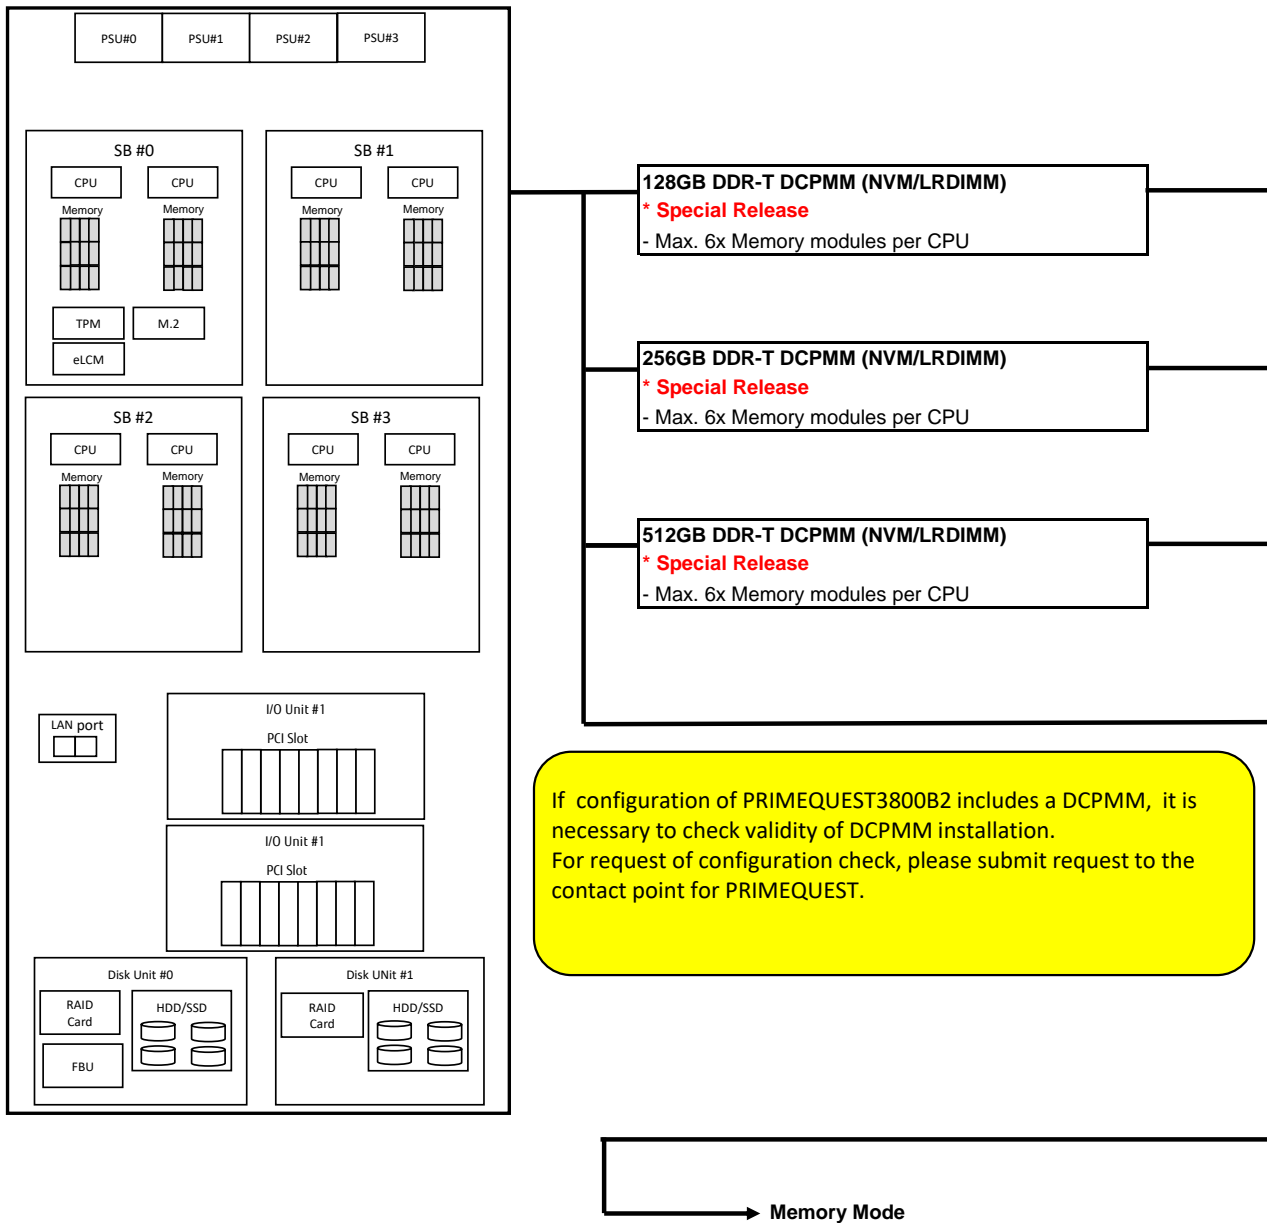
PSU#0 PSU#1 PSU#2 PSU#3

SB #0
CPU CPU
Memory Memory
TPM M.2
eLCM

SB #1
CPU CPU
Memory Memory

SB #2
CPU CPU
Memory Memory

SB #3
CPU CPU
Memory Memory

LAN port

I/O Unit #1
PCI Slot

I/O Unit #1
PCI Slot

Disk Unit #0
RAID Card
HDD/SSD
FBU

Disk UNit #1
RAID Card
HDD/SSD

128GB DDR-T DCPMM (NVM/LRDIMM)
* Special Release
- Max. 6x Memory modules per CPU

256GB DDR-T DCPMM (NVM/LRDIMM)
* Special Release
- Max. 6x Memory modules per CPU

512GB DDR-T DCPMM (NVM/LRDIMM)
* Special Release
- Max. 6x Memory modules per CPU

If configuration of PRIMEQUEST3800B2 includes a DCPMM, it is necessary to check validity of DCPMM installation.
For request of configuration check, please submit request to the contact point for PRIMEQUEST.

Memory Mode